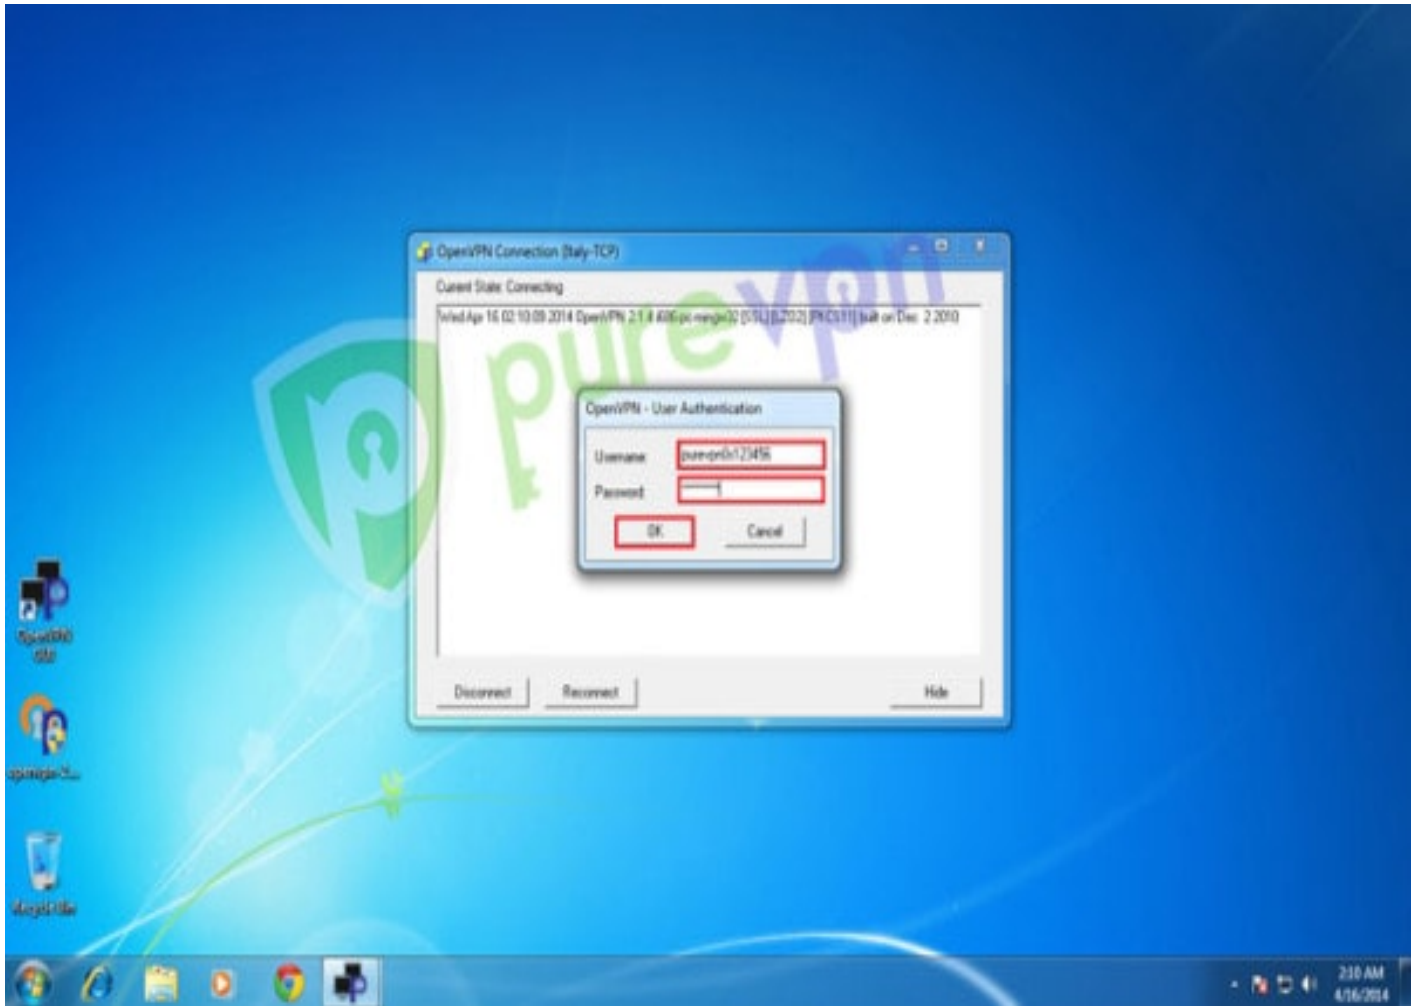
OpenVPN Connection (Italy-TCP)

Current State: Connecting

Wed Apr 16 02:10:09 2014 OpenVPN 2.1.4 i686-pc-mingw32 [SSL] [LZO2] [PKCS11] built on Dec 2 2010

purevpn

OpenVPN - User Authentication

Username purevpn0s123456

Password

OK

Cancel

Disconnect

Reconnect

Hide

OpenVPN GUI

openvpn-2...

Recycle Bin

2:10 AM
4/16/2014